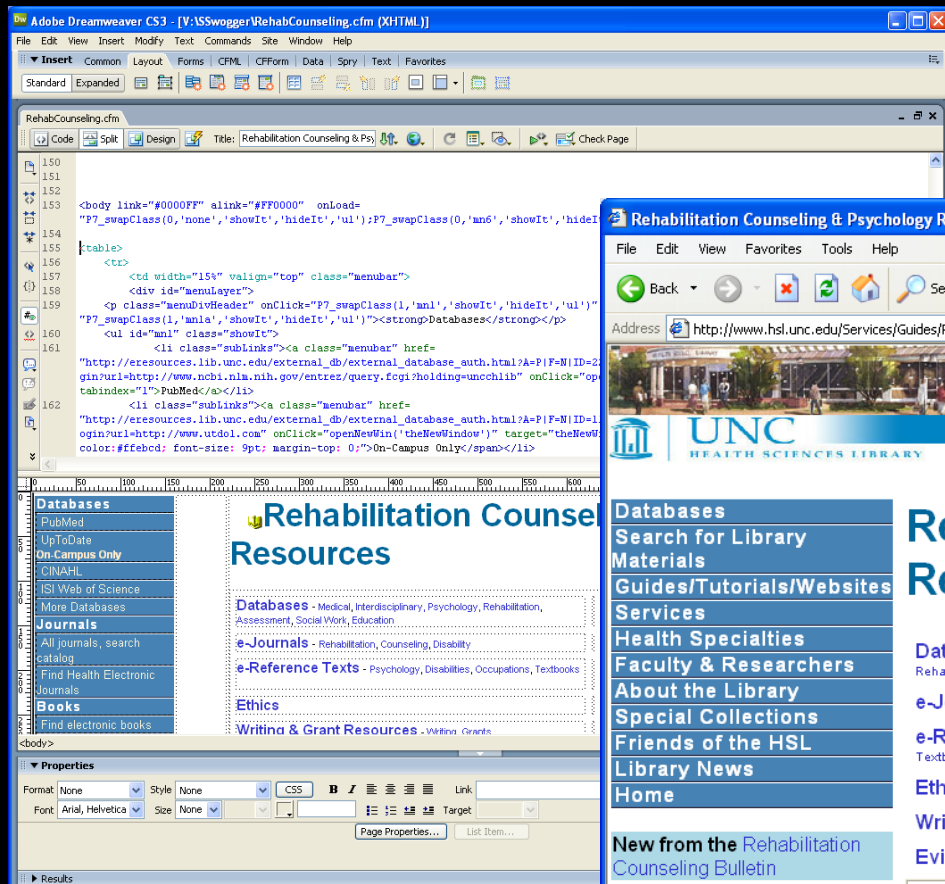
Adobe Dreamweaver CS3 - [V:\SSwogger\RehabCounseling.cfm (XHTML)]

File Edit View Insert Modify Text Commands Site Window Help

▼ Insert Common Layout Forms CFML CFForm Data Spry Text Favorites

Standard Expanded

RehabCounseling.cfm

Code Split Design Title: Rehabilitation Counseling & Psy Check Page

150
151
152
153 <body link="#0000FF" alink="#FF0000" onLoad="P7_swapClass(0,'none','showIt','hideIt','ul');P7_swapClass(0,'mn6','showIt','hideIt
154
155 <table>
156 <tr>
157 <td width="15%" valign="top" class="menubar">
158 <div id="menuLayer">
159 <p class="menuDivHeader" onClick="P7_swapClass(1,'mn1','showIt','hideIt','ul')" "P7_swapClass(1,'mn1a','showIt','hideIt','ul')"><strong>Databases</strong></p>
160 <ul id="mn1" class="showIt">
161 <li class="subLinks"><a class="menubar" href="http://eresources.lib.unc.edu/external_db/external_database_auth.html?A=P|F=N|ID=2 gin?url=http://www.ncbi.nlm.nih.gov/entrez/query.fcgi?holding=uncchlib" onClick="ope tabindex="1">PubMed</a></li>
162 <li class="subLinks"><a class="menubar" href="http://eresources.lib.unc.edu/external_db/external_database_auth.html?A=P|F=N|ID=1 ogin?url=http://www.utdol.com" onClick="openNewWin('theNewWindow')" target="theNewW color:#ffebcd; font-size: 9pt; margin-top: 0;">On-Campus Only</span></li>

Databases
PubMed
UpToDate
On-Campus Only
CINAHL
ISI Web of Science
More Databases
Journals
All journals, search catalog
Find Health Electronic Journals
Books
Find electronic books

Rehabilitation Counsel
Resources

Databases - Medical, Interdisciplinary, Psychology, Rehabilitation, Assessment, Social Work, Education
e-Journals - Rehabilitation, Counseling, Disability
e-Reference Texts - Psychology, Disabilities, Occupations, Textbooks
Ethics
Writing & Grant Resources - Writing, Grants

<body>

▼ Properties
Format None Style None CSS B I Link
Font Arial, Helvetica Size None Target
Page Properties... List Item...

▶ Results

Rehabilitation Counseling & Psychology R
File Edit View Favorites Tools Help
Back Se
Address http://www.hsl.unc.edu/Services/Guides/R

UNC
HEALTH SCIENCES LIBRARY

Databases
Search for Library Materials
Guides/Tutorials/Websites
Services
Health Specialties
Faculty & Researchers
About the Library
Special Collections
Friends of the HSL
Library News
Home

New from the Rehabilitation Counseling Bulletin

Re
Re
Dat
Reha
e-J
e-R
Textb
Eth
Wri
Evi